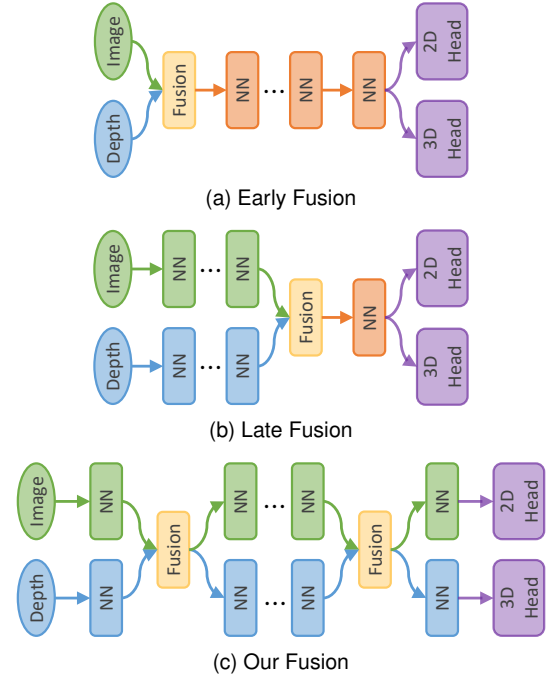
Image

Depth

Fusion

NN

...

NN

NN

2D Head

3D Head

(a) Early Fusion

Image

NN

...

NN

Depth

NN

...

NN

Fusion

NN

2D Head

3D Head

(b) Late Fusion

Image

NN

Depth

NN

Fusion

NN

...

NN

NN

...

NN

Fusion

NN

NN

2D Head

3D Head

(c) Our Fusion